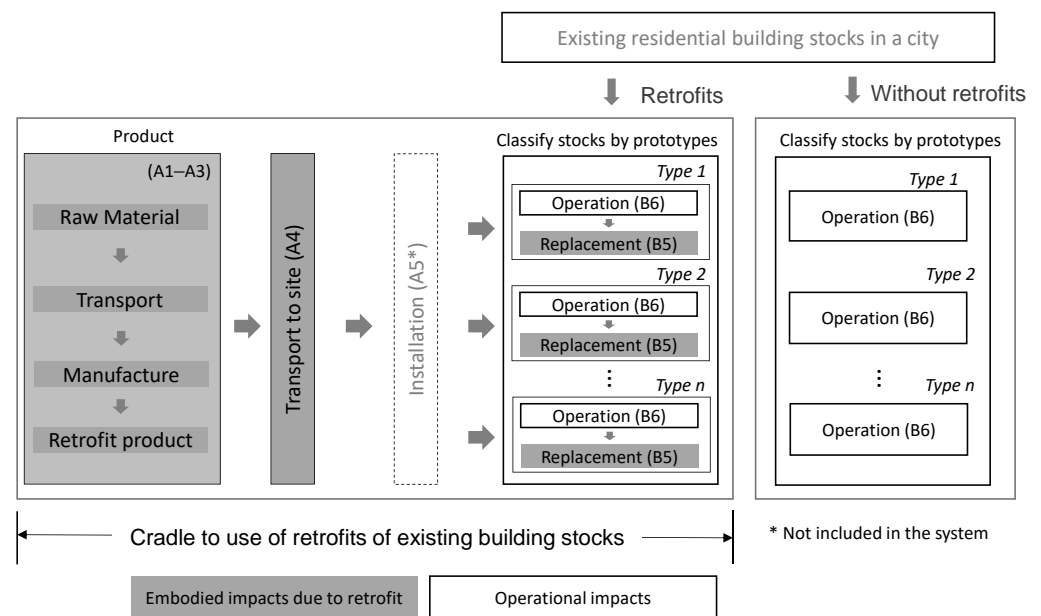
Existing residential building stocks in a city

Retrofits

Without retrofits

Product

(A1–A3)

Raw Material

Transport

Manufacture

Retrofit product

Transport to site (A4)

Installation (A5*)

Classify stocks by prototypes

Type 1

Operation (B6)

Replacement (B5)

Type 2

Operation (B6)

Replacement (B5)

⋮

Type n

Operation (B6)

Replacement (B5)

Classify stocks by prototypes

Type 1

Operation (B6)

Type 2

Operation (B6)

⋮

Type n

Operation (B6)

Cradle to use of retrofits of existing building stocks

* Not included in the system

Embodied impacts due to retrofit

Operational impacts